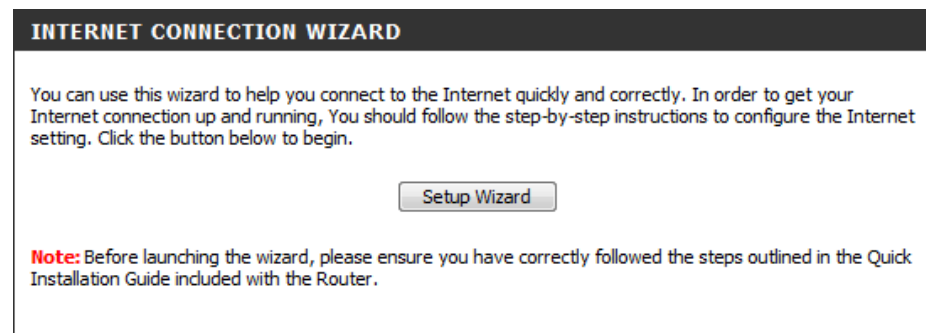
INTERNET CONNECTION WIZARD

You can use this wizard to help you connect to the Internet quickly and correctly. In order to get your Internet connection up and running, You should follow the step-by-step instructions to configure the Internet setting. Click the button below to begin.

Setup Wizard

Note: Before launching the wizard, please ensure you have correctly followed the steps outlined in the Quick Installation Guide included with the Router.